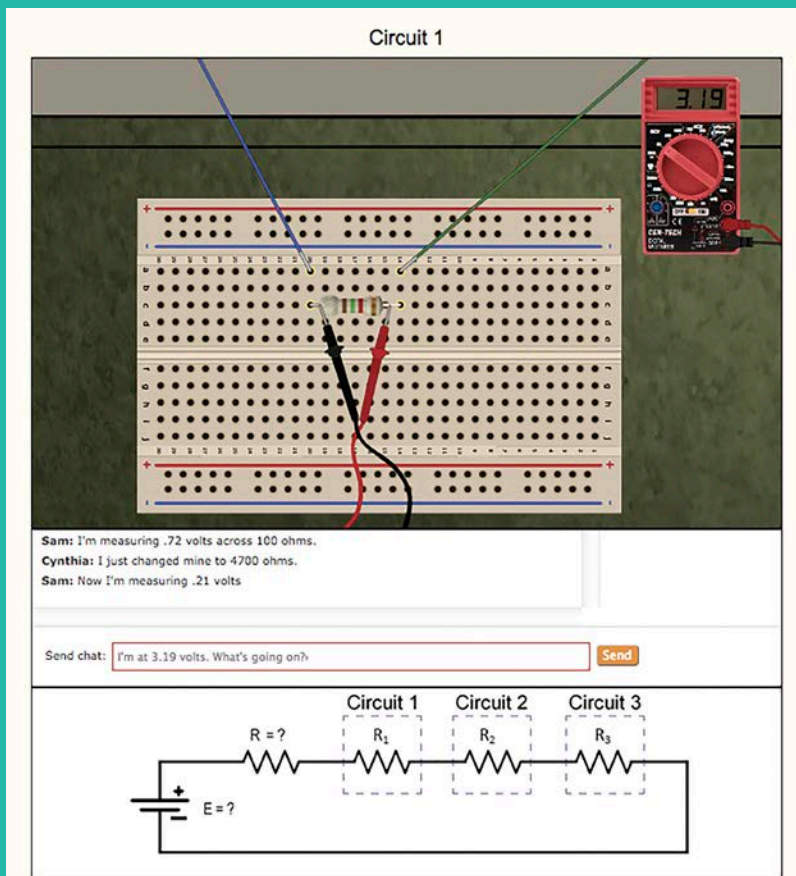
Circuit 1

3.19

CEN-TECH

Sam: I'm measuring .72 volts across 100 ohms.

Cynthia: I just changed mine to 4700 ohms.

Sam: Now I'm measuring .21 volts

Send chat: I'm at 3.19 volts. What's going on?

Send

Circuit 1 Circuit 2 Circuit 3

R = ?

$R_1$

$R_2$

$R_3$

E = ?